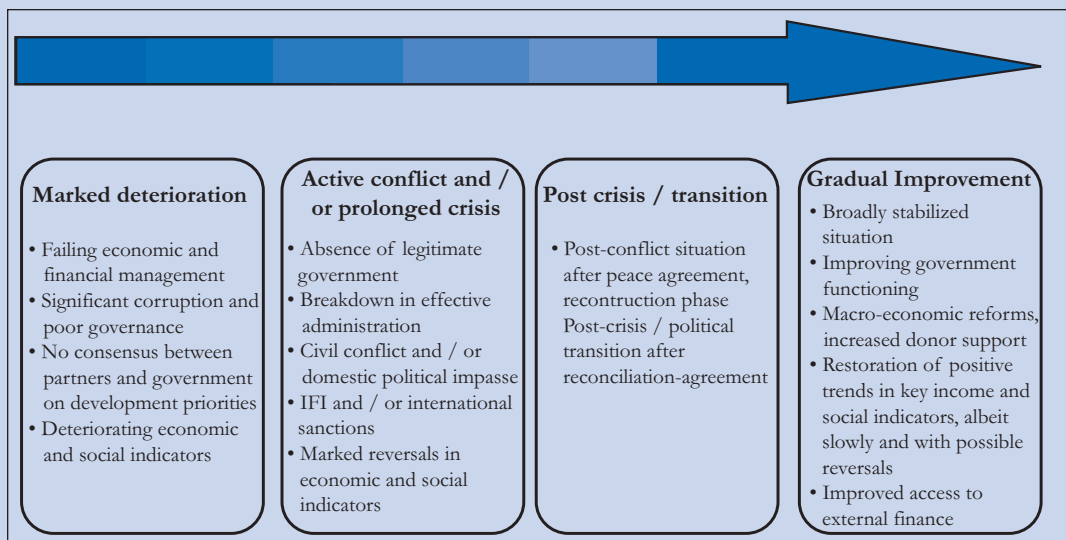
**Marked deterioration**

- Failing economic and financial management
- Significant corruption and poor governance
- No consensus between partners and government on development priorities
- Deteriorating economic and social indicators

**Active conflict and / or prolonged crisis**

- Absence of legitimate government
- Breakdown in effective administration
- Civil conflict and / or domestic political impasse
- IFI and / or international sanctions
- Marked reversals in economic and social indicators

**Post crisis / transition**

- Post-conflict situation after peace agreement, recontruction phase Post-crisis / political transition after reconciliation-agreement

**Gradual Improvement**

- Broadly stabilized situation
- Improving government functioning
- Macro-economic reforms, increased donor support
- Restoration of positive trends in key income and social indicators, albeit slowly and with possible reversals
- Improved access to external finance